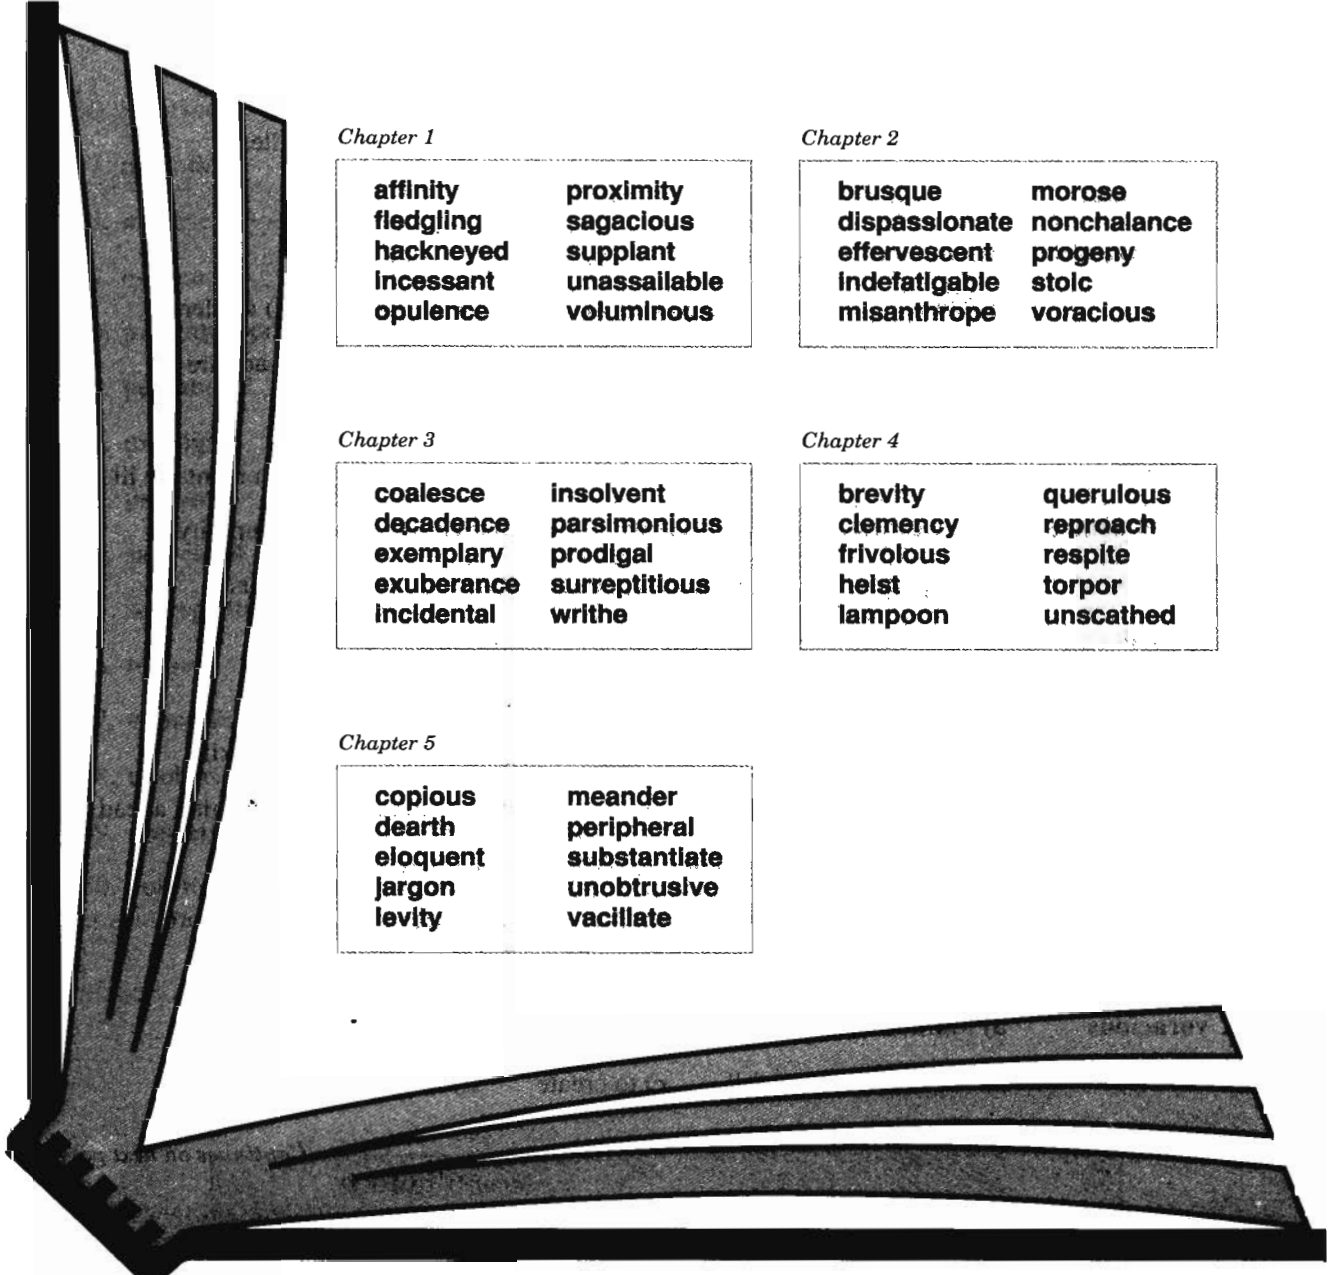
Chapter 1

affinity
fledgling
hackneyed
incessant
opulence

proximity
sagacious
supplant
unassailable
voluminous

Chapter 2

brusque
dispassionate
effervescent
indefatigable
misanthrope

morose
nonchalance
progeny
stoic
voracious

Chapter 3

coalesce
decadence
exemplary
exuberance
incidental

insolvent
parsimonious
prodigal
surreptitious
writhe

Chapter 4

brevity
clemency
frivolous
heist
lampoon

querulous
reproach
respite
torpor
unscathed

Chapter 5

copious
dearth
eloquent
jargon
levity

meander
peripheral
substantiate
unobtrusive
vacillate